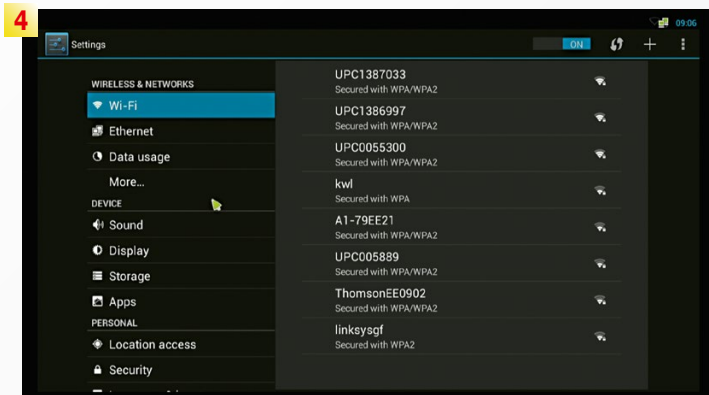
4

09:06

Settings

ON

WIRELESS & NETWORKS

Wi-Fi

Ethernet

Data usage

More...

DEVICE

Sound

Display

Storage

Apps

PERSONAL

Location access

Security

UPC1387033
Secured with WPA/WPA2

UPC1386997
Secured with WPA/WPA2

UPC0055300
Secured with WPA/WPA2

kwl
Secured with WPA

A1-79EE21
Secured with WPA/WPA2

UPC005889
Secured with WPA/WPA2

ThomsonEE0902
Secured with WPA/WPA2

linksysgf
Secured with WPA2